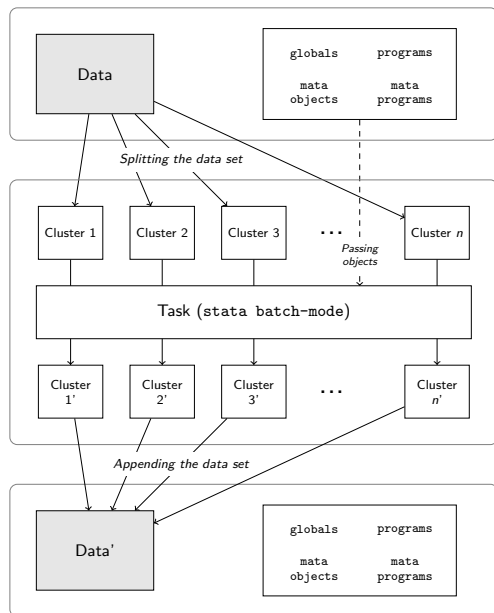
Data

globals programs

mata objects mata programs

Splitting the data set

Cluster 1 Cluster 2 Cluster 3 ... Cluster $n$

Passing objects

Task (stata batch-mode)

Cluster 1' Cluster 2' Cluster 3' ... Cluster $n$'

Appending the data set

Data'

globals programs

mata objects mata programs